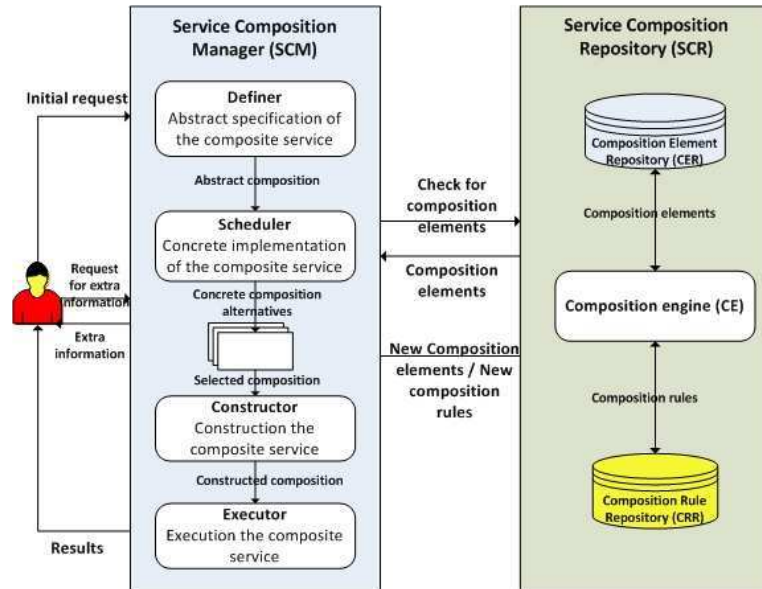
Service Composition Manager (SCM)

Service Composition Repository (SCR)

Initial request

Definer
Abstract specification of the composite service

Abstract composition

Scheduler
Concrete implementation of the composite service

Request for extra information

Concrete composition alternatives

Extra information

Selected composition

Constructor
Construction the composite service

Constructed composition

Executor
Execution the composite service

Results

Check for composition elements

Composition elements

New Composition elements / New composition rules

Composition Element Repository (CER)

Composition elements

Composition engine (CE)

Composition rules

Composition Rule Repository (CRR)